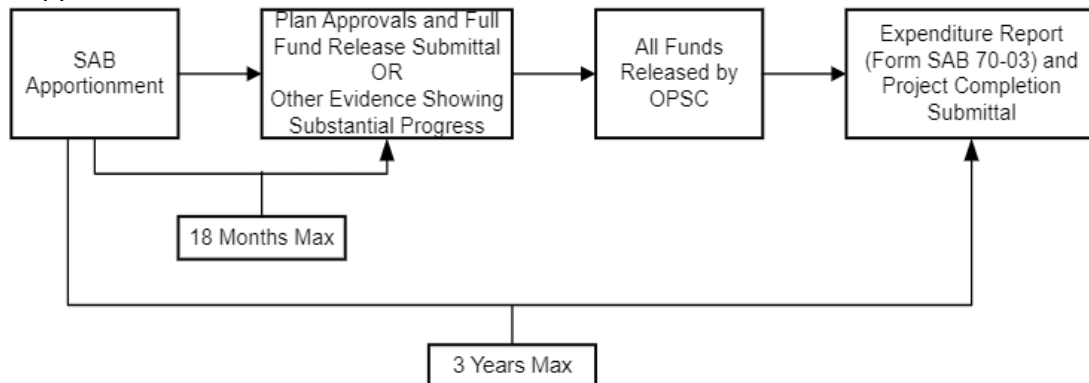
SAB Apportionment

Plan Approvals and Full Fund Release Submittal OR Other Evidence Showing Substantial Progress

All Funds Released by OPSC

Expenditure Report (Form SAB 70-03) and Project Completion Submittal

18 Months Max

3 Years Max